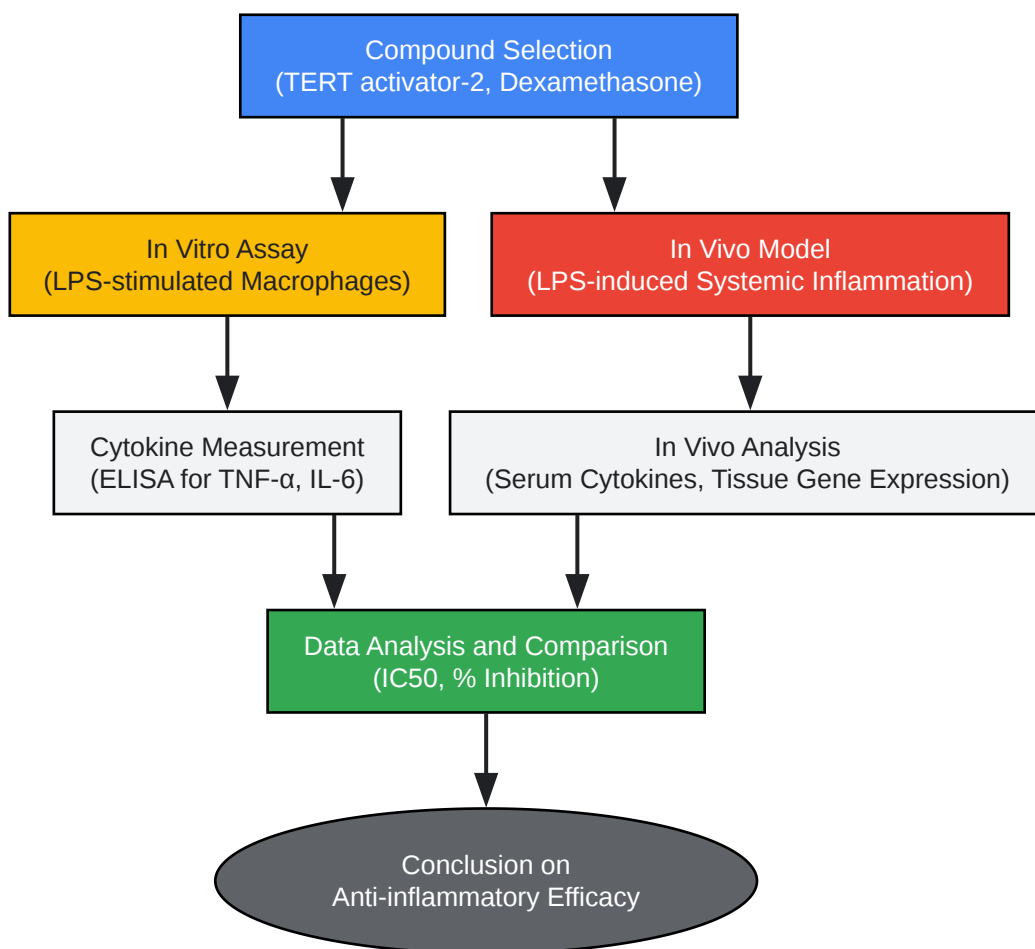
Compound Selection
(TERT activator-2, Dexamethasone)

In Vitro Assay
(LPS-stimulated Macrophages)

In Vivo Model
(LPS-induced Systemic Inflammation)

Cytokine Measurement
(ELISA for TNF-α, IL-6)

In Vivo Analysis
(Serum Cytokines, Tissue Gene Expression)

Data Analysis and Comparison
(IC50, % Inhibition)

Conclusion on
Anti-inflammatory Efficacy